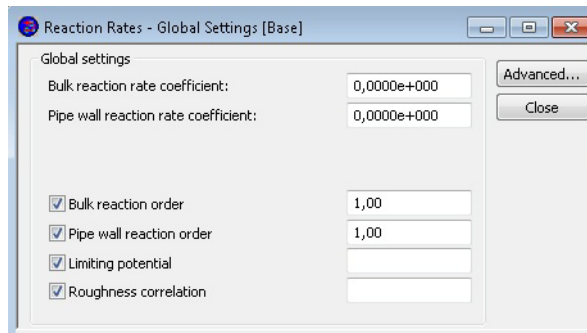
Reaction Rates - Global Settings [Base]

Global settings

Bulk reaction rate coefficient: 0,0000e+000

Pipe wall reaction rate coefficient: 0,0000e+000

Advanced...

Close

Bulk reaction order 1,00

Pipe wall reaction order 1,00

Limiting potential

Roughness correlation